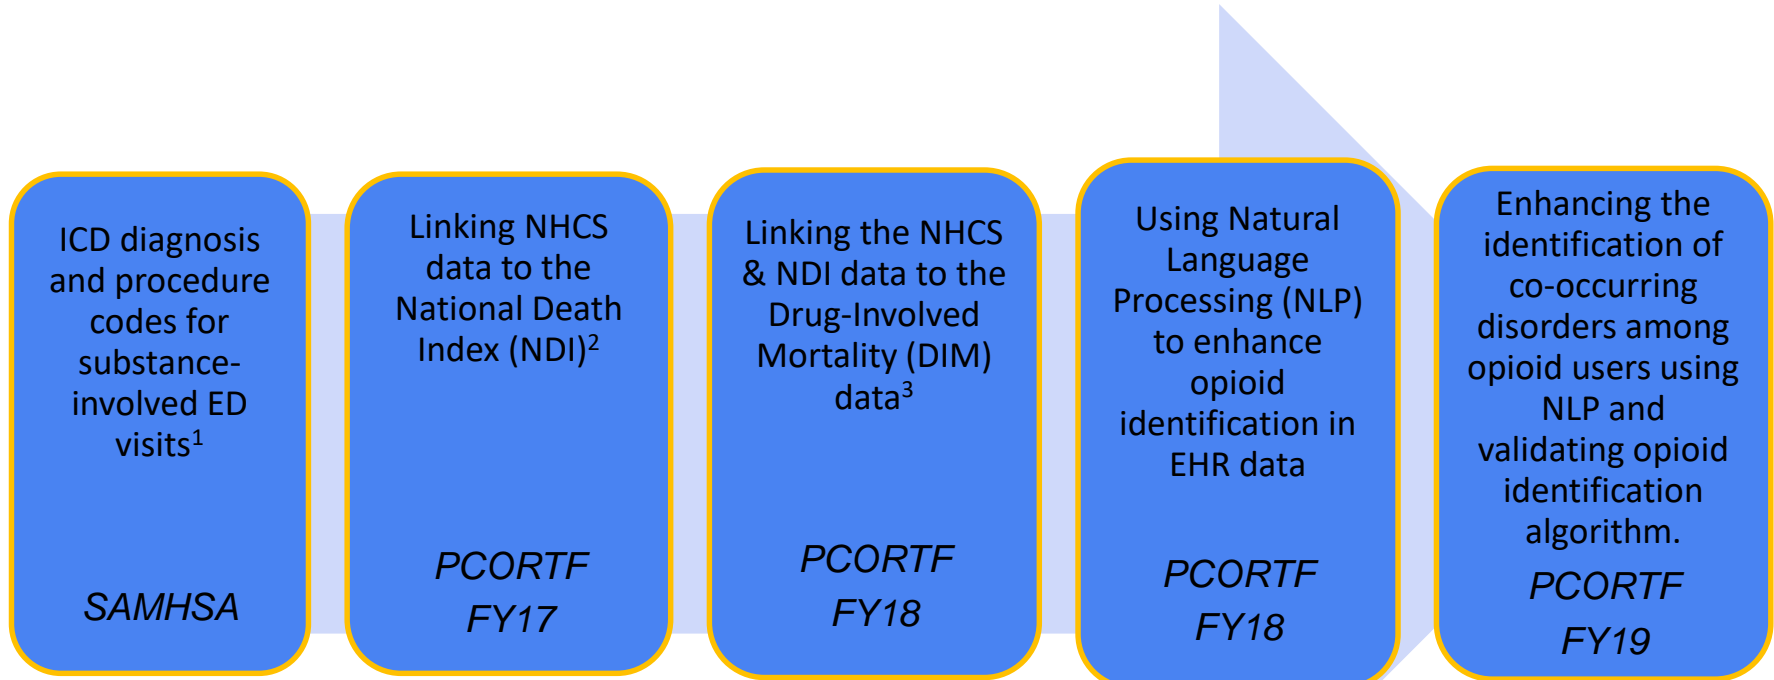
ICD diagnosis and procedure codes for substance-involved ED visits$^1$

SAMHSA

Linking NHCS data to the National Death Index (NDI)$^2$

PCORTF FY17

Linking the NHCS & NDI data to the Drug-Involved Mortality (DIM) data$^3$

PCORTF FY18

Using Natural Language Processing (NLP) to enhance opioid identification in EHR data

PCORTF FY18

Enhancing the identification of co-occurring disorders among opioid users using NLP and validating opioid identification algorithm.

PCORTF FY19